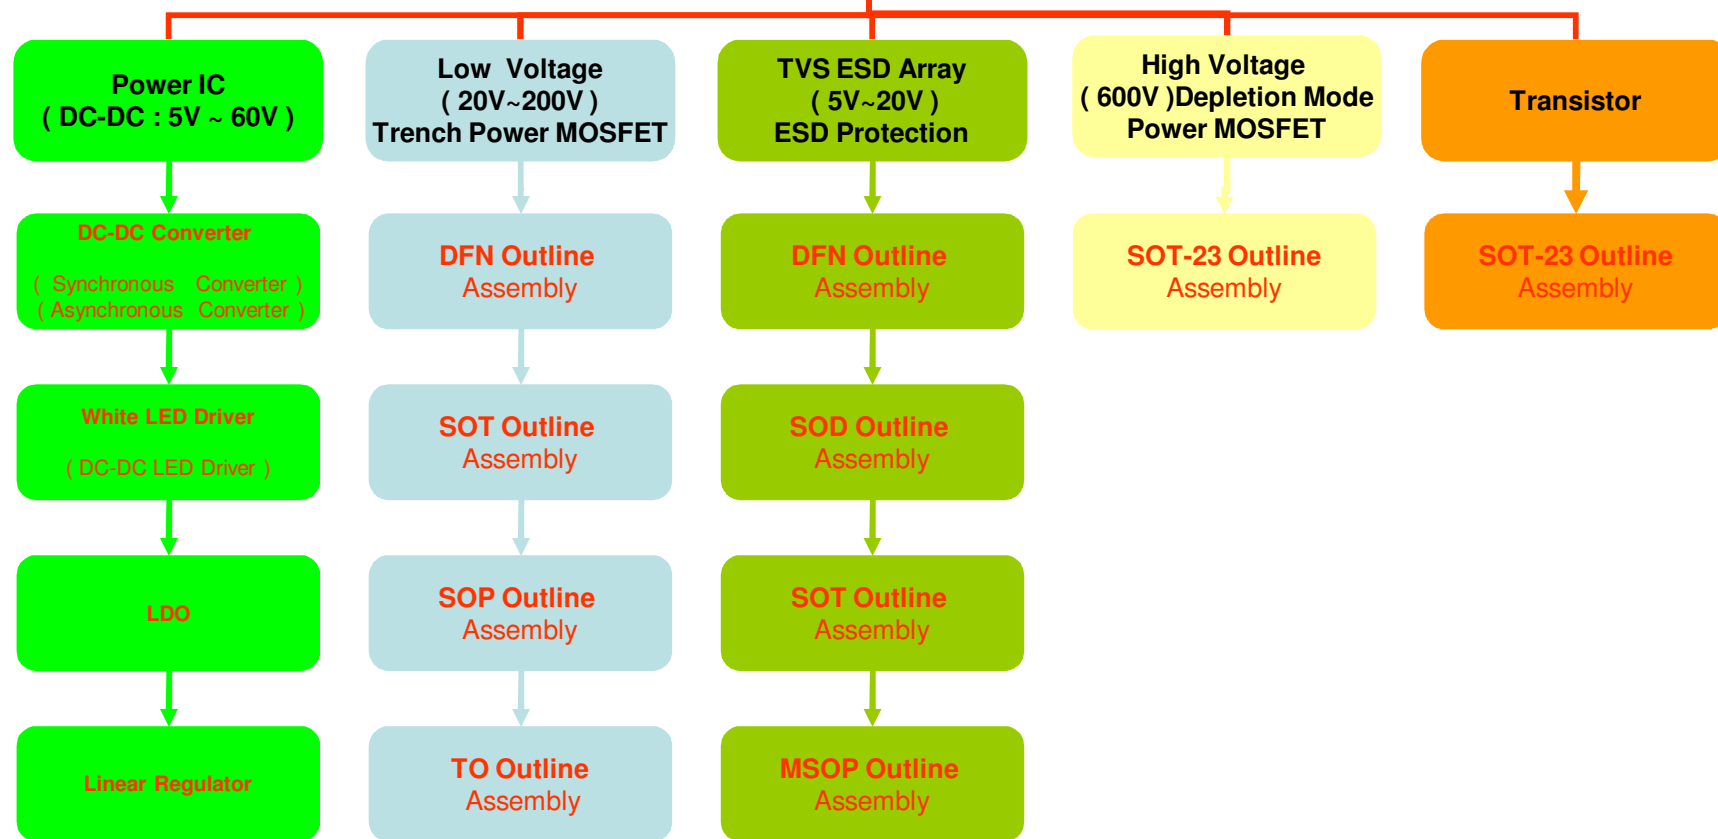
Power IC
( DC-DC : 5V ~ 60V )

DC-DC Converter
( Synchronous Converter )
( Asynchronous Converter )

White LED Driver
( DC-DC LED Driver )

LDO

Linear Regulator

Low Voltage
( 20V~200V )
Trench Power MOSFET

DFN Outline
Assembly

SOT Outline
Assembly

SOP Outline
Assembly

TO Outline
Assembly

TVS ESD Array
( 5V~20V )
ESD Protection

DFN Outline
Assembly

SOD Outline
Assembly

SOT Outline
Assembly

MSOP Outline
Assembly

High Voltage
( 600V )Depletion Mode
Power MOSFET

SOT-23 Outline
Assembly

Transistor

SOT-23 Outline
Assembly